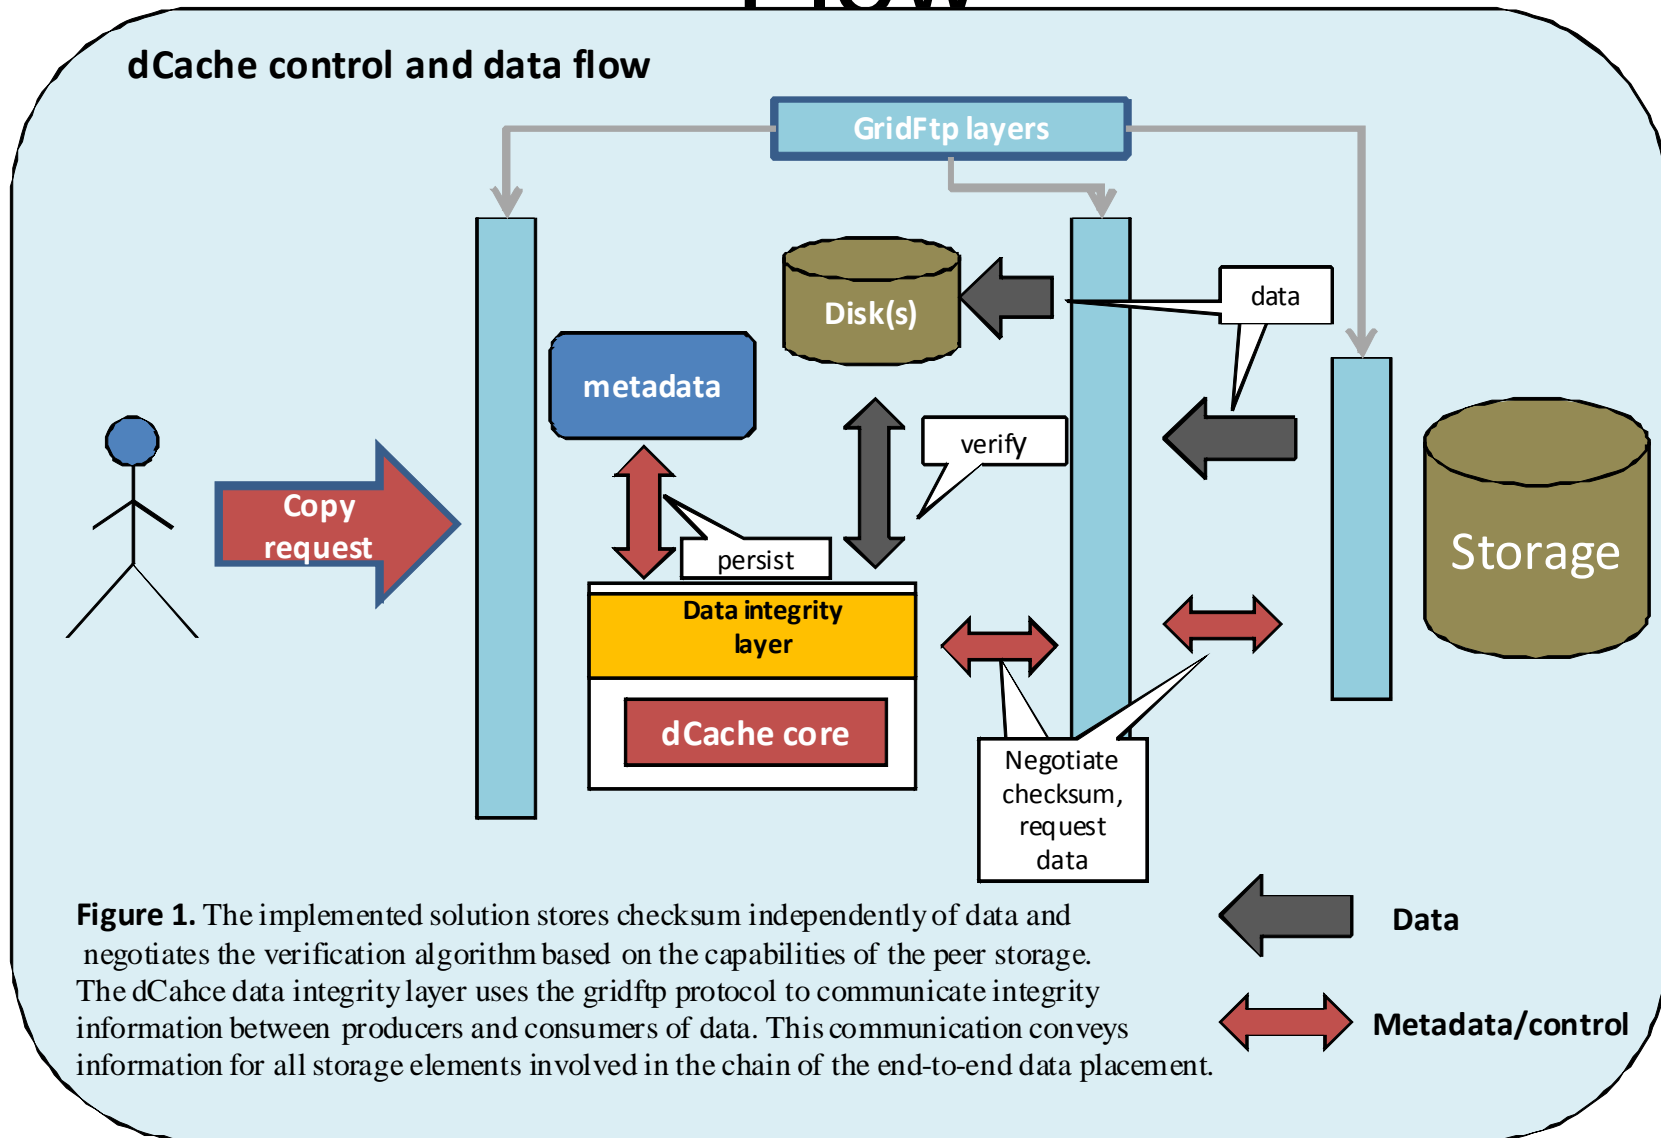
dCache control and data flow

GridFtp layers

Disk(s)

data

metadata

verify

Copy request

persist

Storage

Data integrity layer

dCache core

Negotiate checksum, request data

Data

Metadata/control

**Figure 1.** The implemented solution stores checksum independently of data and negotiates the verification algorithm based on the capabilities of the peer storage. The dCahce data integrity layer uses the gridftp protocol to communicate integrity information between producers and consumers of data. This communication conveys information for all storage elements involved in the chain of the end-to-end data placement.